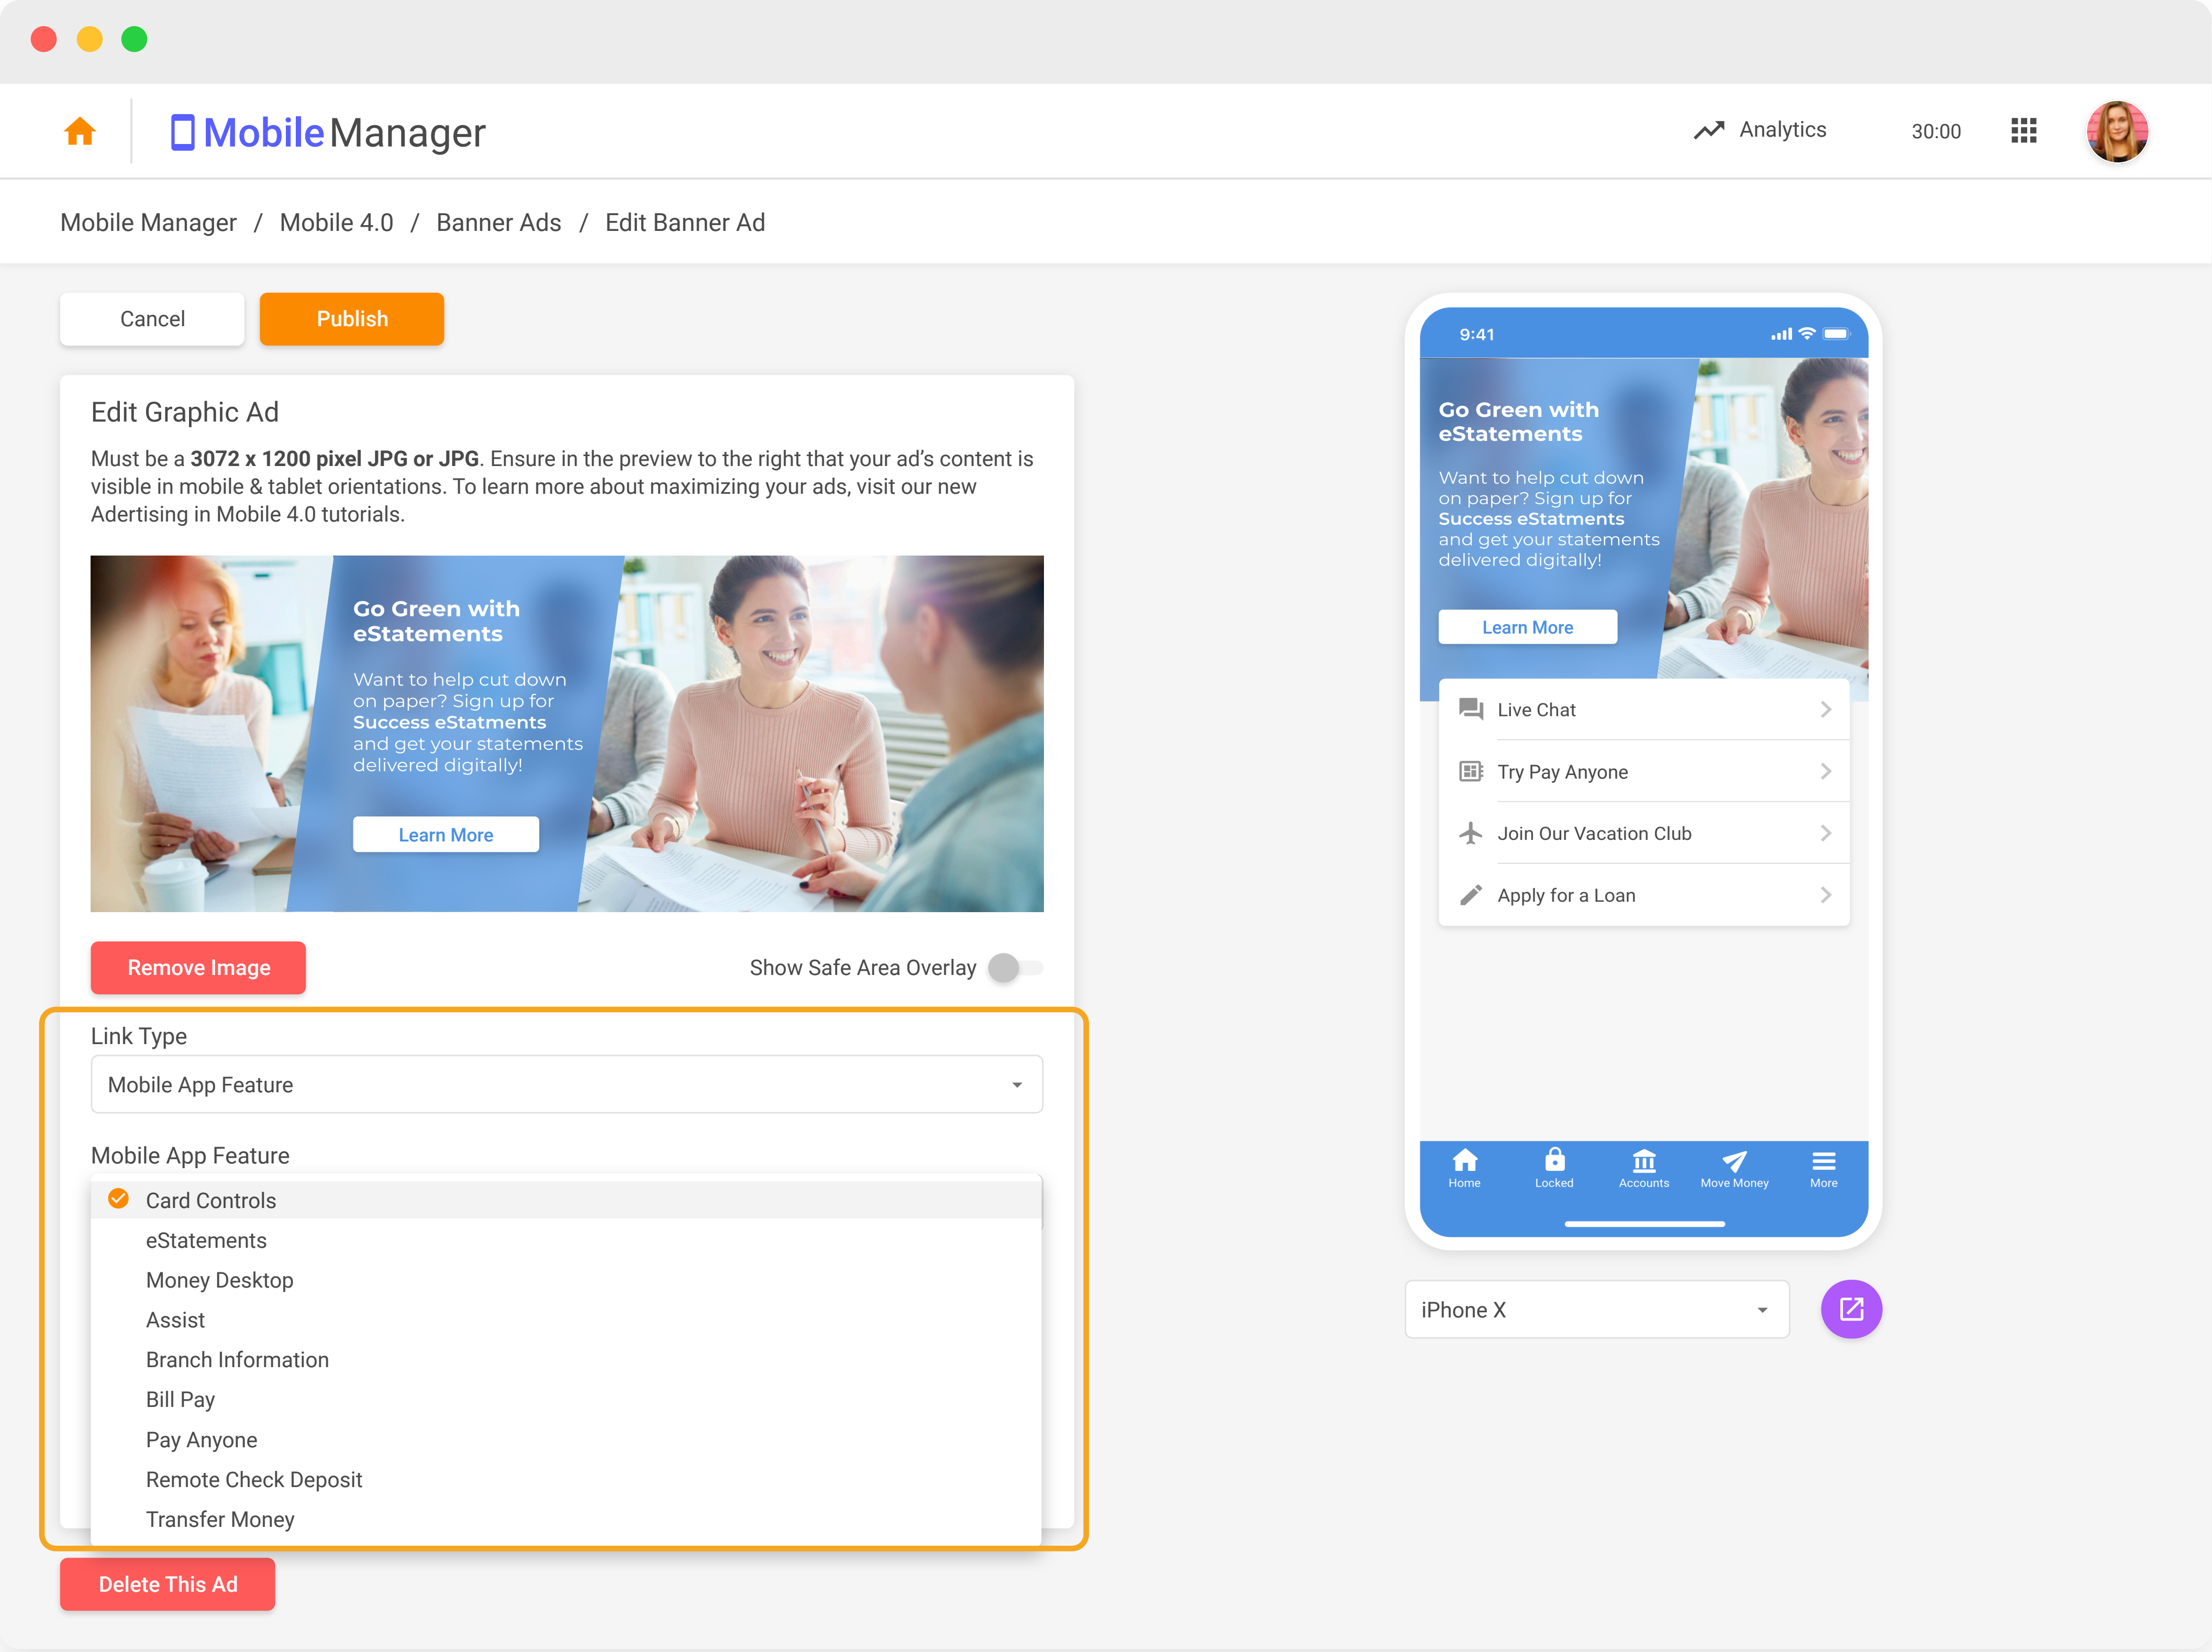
MobileManager

Analytics

30:00

Mobile Manager / Mobile 4.0 / Banner Ads / Edit Banner Ad

Cancel

Publish

Edit Graphic Ad

Must be a **3072 x 1200 pixel JPG or JPG**. Ensure in the preview to the right that your ad's content is visible in mobile & tablet orientations. To learn more about maximizing your ads, visit our new Adertising in Mobile 4.0 tutorials.

Go Green with eStatements

Want to help cut down on paper? Sign up for **Success eStatments** and get your statements delivered digitally!

Learn More

Remove Image

Show Safe Area Overlay

Link Type

Mobile App Feature

Mobile App Feature

Card Controls
eStatements
Money Desktop
Assist
Branch Information
Bill Pay
Pay Anyone
Remote Check Deposit
Transfer Money

Delete This Ad

9:41

Go Green with eStatements

Want to help cut down on paper? Sign up for **Success eStatments** and get your statements delivered digitally!

Learn More

Live Chat

Try Pay Anyone

Join Our Vacation Club

Apply for a Loan

Home Locked Accounts Move Money More

iPhone X